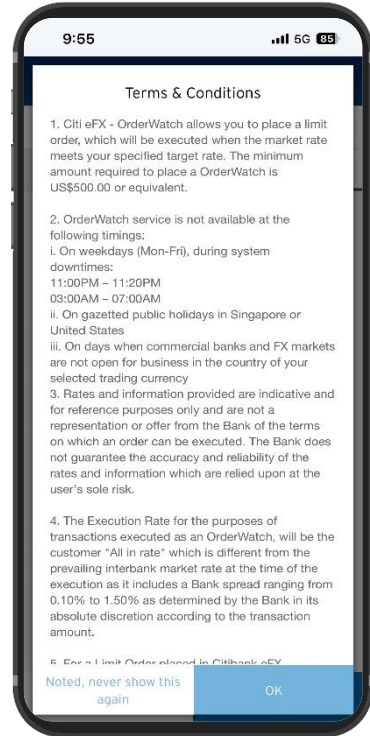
9:55
5G 85

Terms & Conditions

1. Citi eFX - OrderWatch allows you to place a limit order, which will be executed when the market rate meets your specified target rate. The minimum amount required to place a OrderWatch is US$500.00 or equivalent.

2. OrderWatch service is not available at the following timings:
i. On weekdays (Mon-Fri), during system downtimes:
11:00PM – 11:20PM
03:00AM – 07:00AM
ii. On gazetted public holidays in Singapore or United States
iii. On days when commercial banks and FX markets are not open for business in the country of your selected trading currency
3. Rates and information provided are indicative and for reference purposes only and are not a representation or offer from the Bank of the terms on which an order can be executed. The Bank does not guarantee the accuracy and reliability of the rates and information which are relied upon at the user's sole risk.

4. The Execution Rate for the purposes of transactions executed as an OrderWatch, will be the customer "All in rate" which is different from the prevailing interbank market rate at the time of the execution as it includes a Bank spread ranging from 0.10% to 1.50% as determined by the Bank in its absolute discretion according to the transaction amount.

5. For a Limit Order placed in Citibank eFX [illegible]

Noted, never show this again

OK